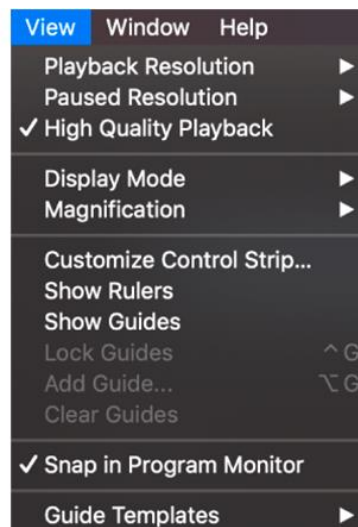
View Window Help

Playback Resolution ▶
Paused Resolution ▶
✓ High Quality Playback

Display Mode ▶
Magnification ▶

Customize Control Strip...
Show Rulers
Show Guides
Lock Guides ^G
Add Guide... ⌥G
Clear Guides

✓ Snap in Program Monitor

Guide Templates ▶